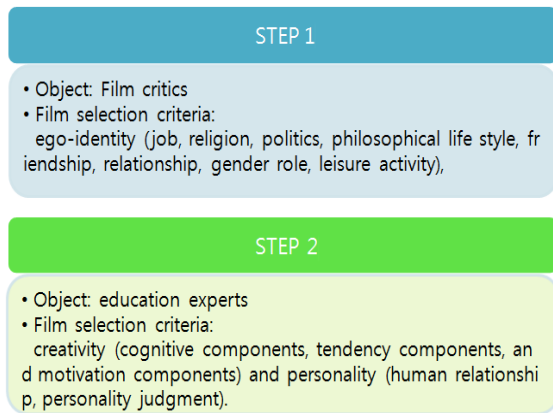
STEP 1

• Object: Film critics
• Film selection criteria:
ego-identity (job, religion, politics, philosophical life style, friendship, relationship, gender role, leisure activity),

STEP 2

• Object: education experts
• Film selection criteria:
creativity (cognitive components, tendency components, and motivation components) and personality (human relationship, personality judgment).